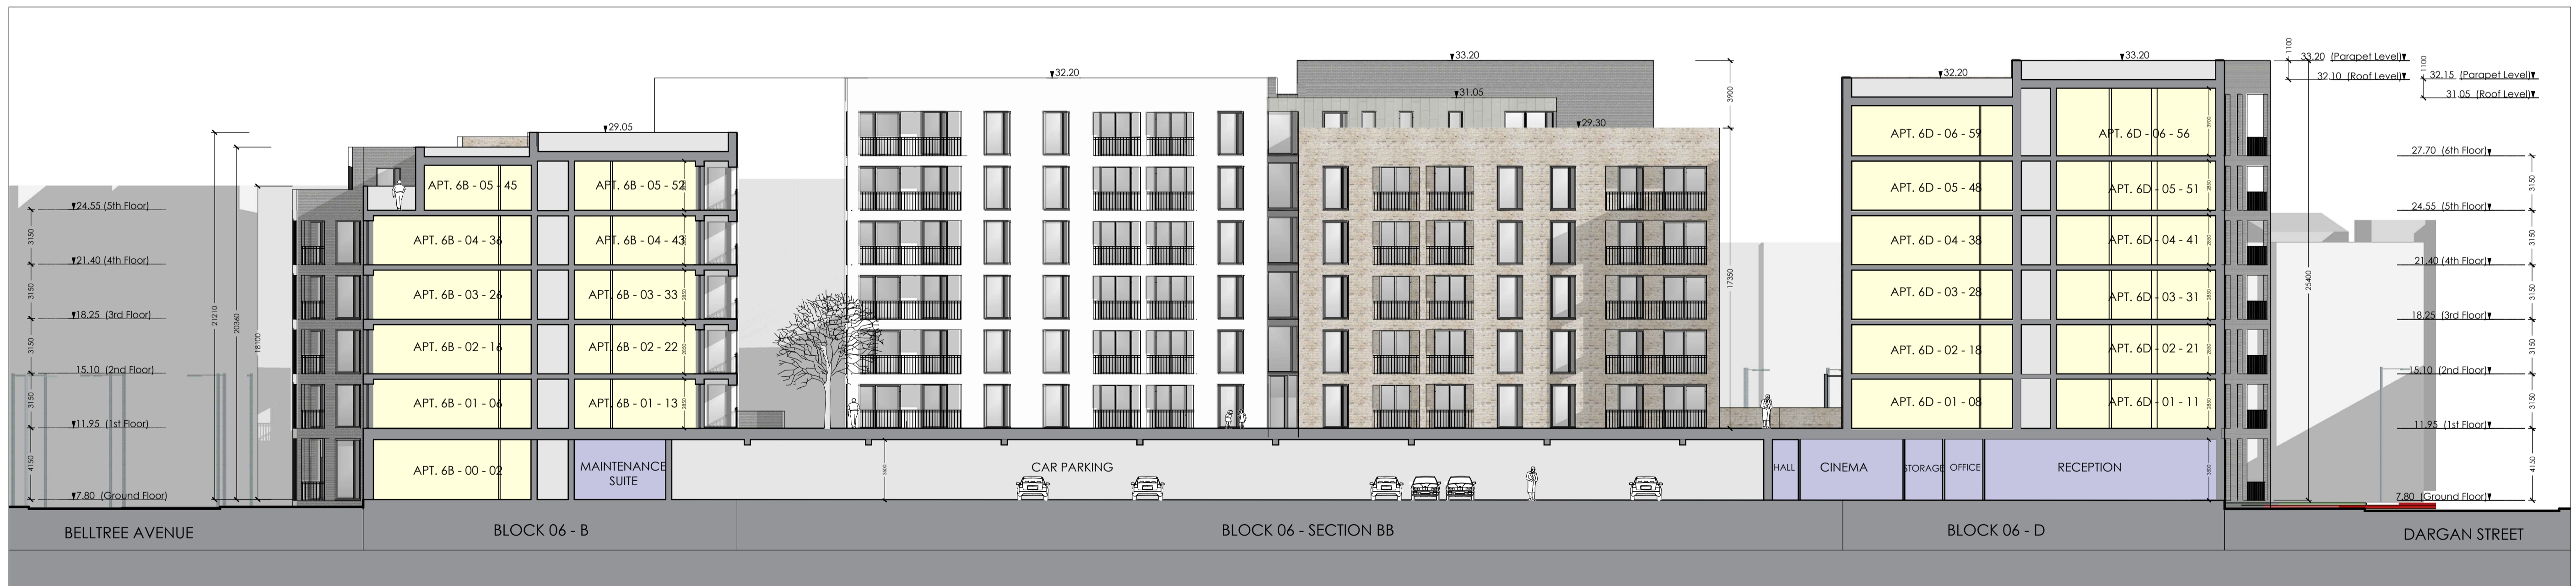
32.20
33.20
31.05
29.05
29.30
32.20
33.20
33.20 (Parapet Level)
32.10 (Roof Level)
32.15 (Parapet Level)
31.05 (Roof Level)
1100
1100
3900
24.55 (5th Floor)
21.40 (4th Floor)
18.25 (3rd Floor)
15.10 (2nd Floor)
11.95 (1st Floor)
7.80 (Ground Floor)
3150
3150
3150
3150
4150
21210
20360
18100
APT. 6B - 05 - 45
APT. 6B - 05 - 52
APT. 6B - 04 - 36
APT. 6B - 04 - 43
APT. 6B - 03 - 26
APT. 6B - 03 - 33
APT. 6B - 02 - 16
APT. 6B - 02 - 22
APT. 6B - 01 - 06
APT. 6B - 01 - 13
APT. 6B - 00 - 02
MAINTENANCE SUITE
CAR PARKING
17350
HALL
CINEMA
STORAGE
OFFICE
RECEPTION
APT. 6D - 06 - 59
APT. 6D - 06 - 56
APT. 6D - 05 - 48
APT. 6D - 05 - 51
APT. 6D - 04 - 38
APT. 6D - 04 - 41
APT. 6D - 03 - 28
APT. 6D - 03 - 31
APT. 6D - 02 - 18
APT. 6D - 02 - 21
APT. 6D - 01 - 08
APT. 6D - 01 - 11
25400
27.70 (6th Floor)
24.55 (5th Floor)
21.40 (4th Floor)
18.25 (3rd Floor)
15.10 (2nd Floor)
11.95 (1st Floor)
7.80 (Ground Floor)
3150
3150
3150
3150
3150
4150
BELLTREE AVENUE
BLOCK 06 - B
BLOCK 06 - SECTION BB
BLOCK 06 - D
DARGAN STREET